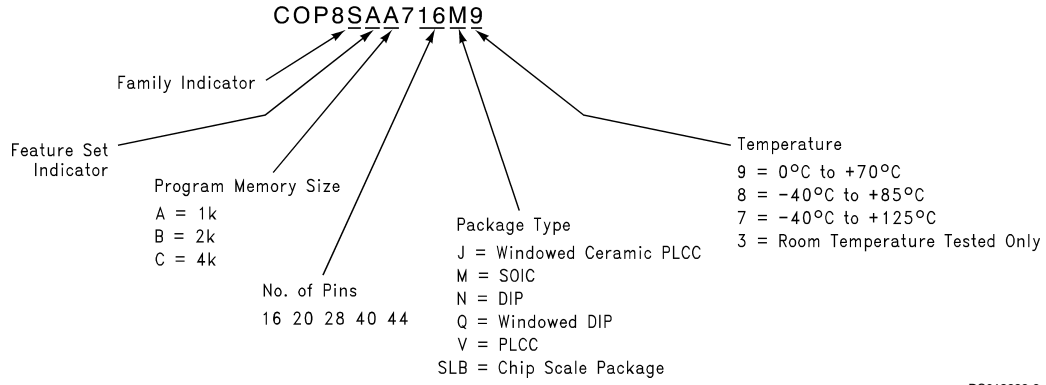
COP8SAA716M9

Family Indicator

Feature Set Indicator

Program Memory Size

A = 1k
B = 2k
C = 4k

No. of Pins

16 20 28 40 44

Package Type

J = Windowed Ceramic PLCC
M = SOIC
N = DIP
Q = Windowed DIP
V = PLCC
SLB = Chip Scale Package

Temperature

9 = 0°C to +70°C
8 = −40°C to +85°C
7 = −40°C to +125°C
3 = Room Temperature Tested Only

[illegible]